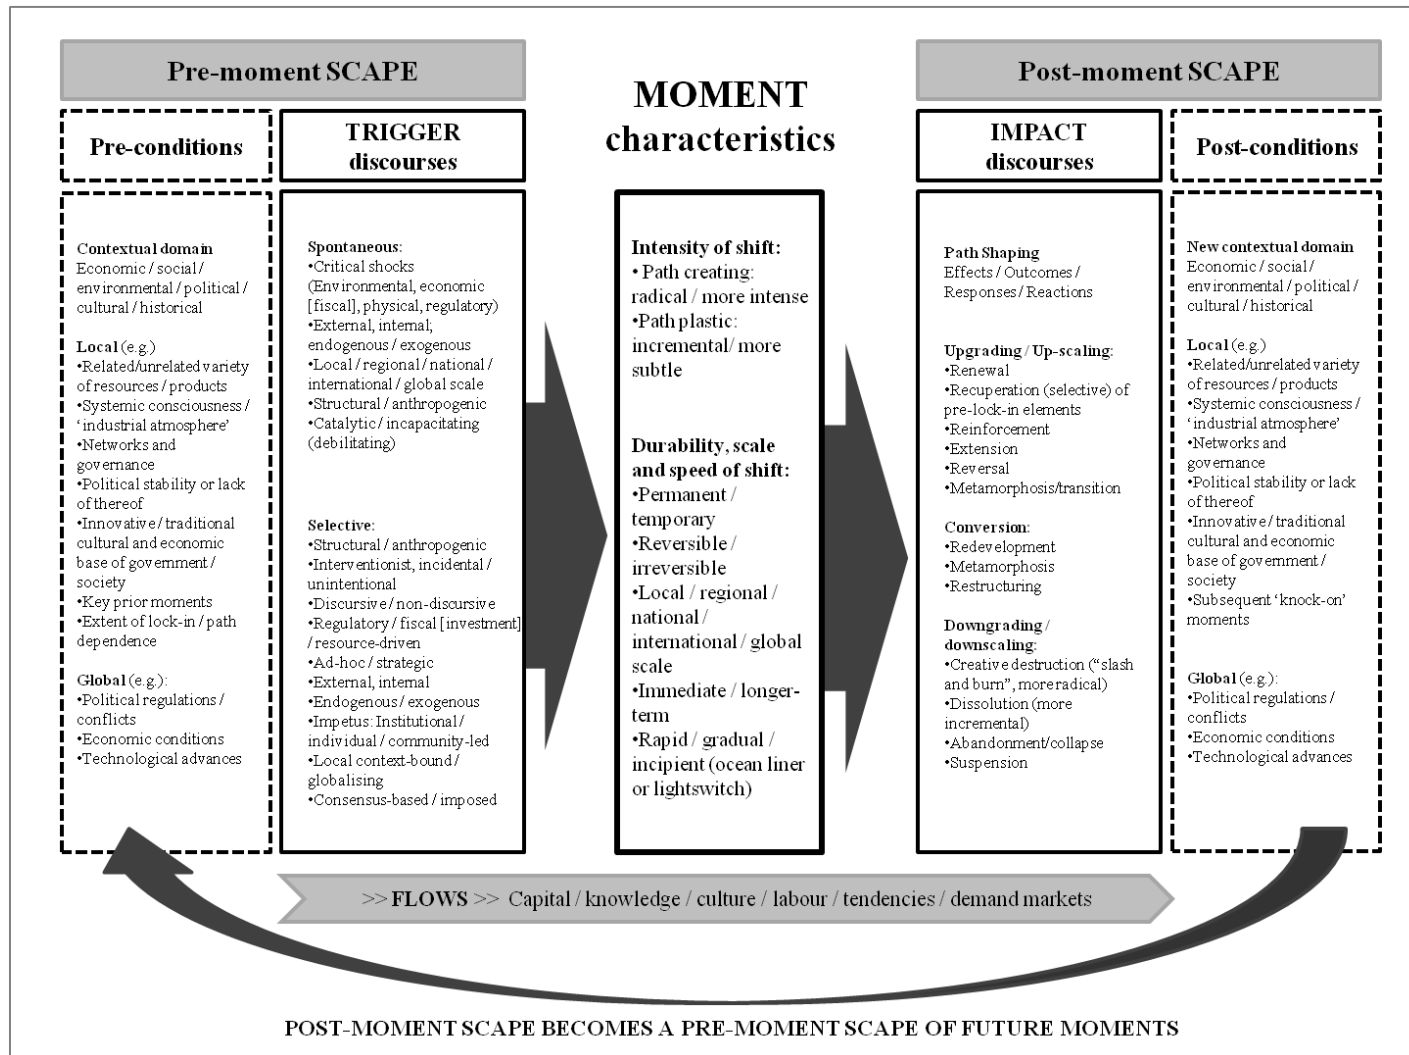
Pre-moment SCAPE

Pre-conditions

TRIGGER discourses

MOMENT characteristics

Post-moment SCAPE

IMPACT discourses

Post-conditions

Contextual domain
Economic / social / environmental / political / cultural / historical

Local (e.g.)
•Related/unrelated variety of resources / products
•Systemic consciousness / 'industrial atmosphere'
•Networks and governance
•Political stability or lack of thereof
•Innovative / traditional cultural and economic base of government / society
•Key prior moments
•Extent of lock-in / path dependence

Global (e.g.):
•Political regulations / conflicts
•Economic conditions
•Technological advances

Spontaneous:
•Critical shocks (Environmental, economic [fiscal], physical, regulatory)
•External, internal; endogenous / exogenous
•Local / regional / national / international / global scale
•Structural / anthropogenic
•Catalytic / incapacitating (debilitating)

Selective:
•Structural / anthropogenic
•Interventionist, incidental / unintentional
•Discursive / non-discursive
•Regulatory / fiscal [investment] / resource-driven
•Ad-hoc / strategic
•External, internal
•Endogenous / exogenous
•Impetus: Institutional / individual / community-led
•Local context-bound / globalising
•Consensus-based / imposed

Intensity of shift:
• Path creating: radical / more intense
•Path plastic: incremental/ more subtle

Durability, scale and speed of shift:
•Permanent / temporary
•Reversible / irreversible
•Local / regional / national / international / global scale
•Immediate / longer-term
•Rapid / gradual / incipient (ocean liner or lightswitch)

Path Shaping
Effects / Outcomes / Responses / Reactions

Upgrading / Up-scaling:
•Renewal
•Recuperation (selective) of pre-lock-in elements
•Reinforcement
•Extension
•Reversal
•Metamorphosis/transition

Conversion:
•Redevelopment
•Metamorphosis
•Restructuring

Downgrading / downscaling:
•Creative destruction ("slash and burn", more radical)
•Dissolution (more incremental)
•Abandonment/collapse
•Suspension

New contextual domain
Economic / social / environmental / political / cultural / historical

Local (e.g.)
•Related/unrelated variety of resources / products
•Systemic consciousness / 'industrial atmosphere'
•Networks and governance
•Political stability or lack of thereof
•Innovative / traditional cultural and economic base of government / society
•Subsequent 'knock-on' moments

Global (e.g.):
•Political regulations / conflicts
•Economic conditions
•Technological advances

>> FLOWS >> Capital / knowledge / culture / labour / tendencies / demand markets

POST-MOMENT SCAPE BECOMES A PRE-MOMENT SCAPE OF FUTURE MOMENTS